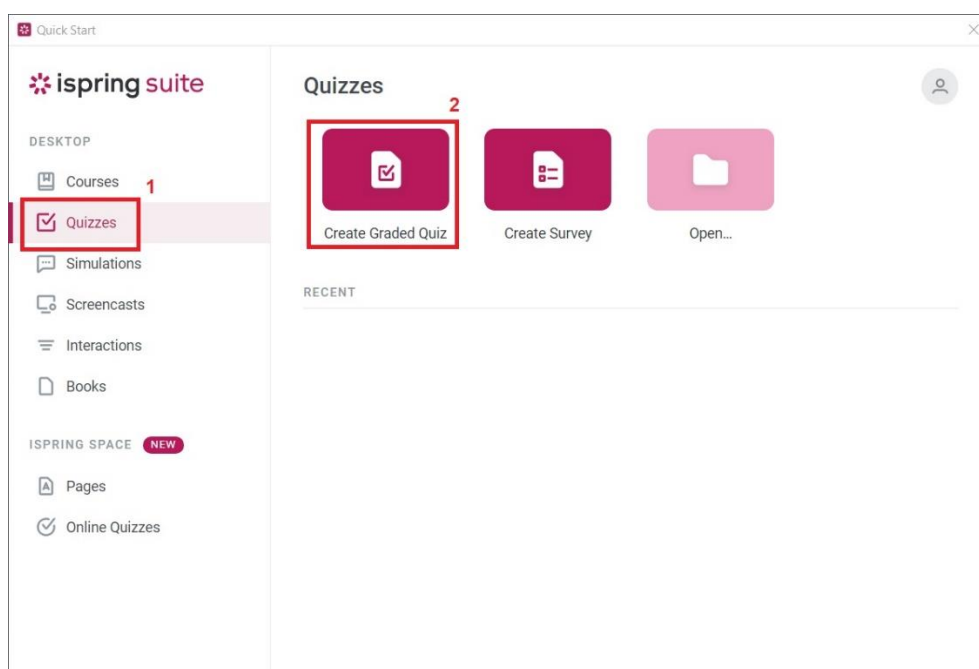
Quick Start

ispring suite

DESKTOP

Courses

1

Quizzes

Simulations

Screencasts

Interactions

Books

ISPRING SPACE NEW

Pages

Online Quizzes

Quizzes

2

Create Graded Quiz

Create Survey

Open...

RECENT